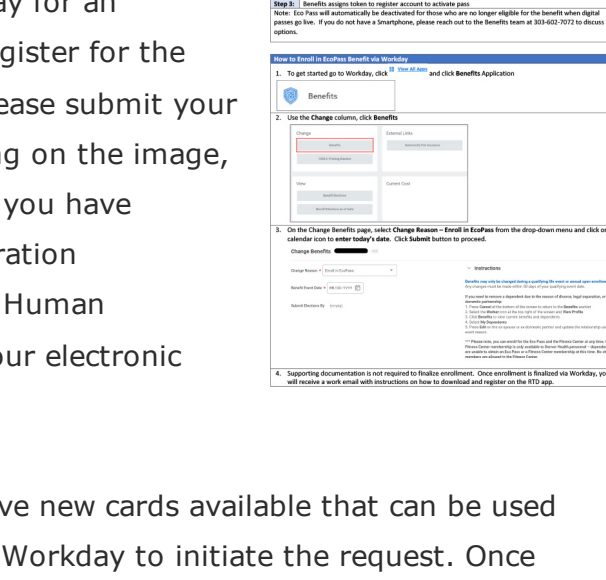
ay for an
gister for the
ease submit your
ng on the image,
you have
ration
Human
our electronic

**Step 3:** Benefits assigns token to register account to activate pass
Note: Eco Pass will automatically be deactivated for those who are no longer eligible for the benefit when digital passes go live. If you do not have a Smartphone, please reach out to the Benefits team at 303-602-7072 to discuss options.

**How to Enroll in EcoPass Benefit via Workday**

1. To get started go to Workday, click View All Apps and click **Benefits** Application

Benefits

2. Use the **Change** column, click **Benefits**

Change

Benefits

External Links

View

Current Cost

3. On the Change Benefits page, select **Change Reason – Enroll in EcoPass** from the drop-down menu and click on calendar icon to **enter today's date.** Click **Submit** button to proceed.

Change Benefits

Change Reason * Enroll in EcoPass

Benefit Event Date * MM/DD/YYYY

Submit Elections By

Instructions

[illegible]

4. Supporting documentation is not required to finalize enrollment. Once enrollment is finalized via Workday, you will receive a work email with instructions on how to download and register on the RTD app.

ve new cards available that can be used
Workday to initiate the request. Once